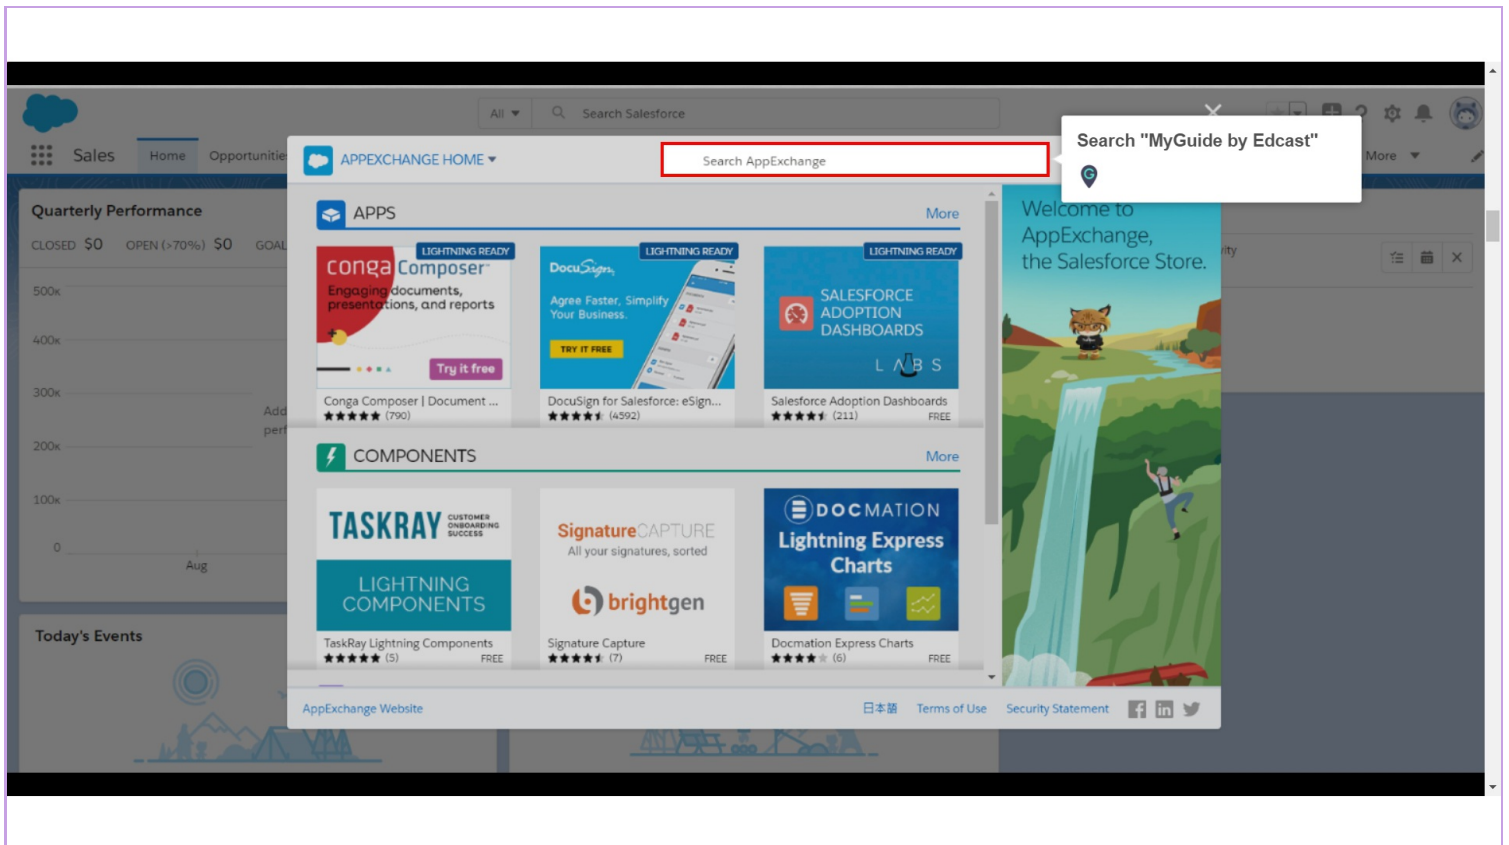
All ▾ Search Salesforce

Sales Home Opportunities More ▾

Quarterly Performance

CLOSED $0 OPEN (>70%) $0 GOAL

500k
400k
300k
200k
100k
0
Aug

Add perf

Today's Events

APPEXCHANGE HOME ▾

Search AppExchange

Search "MyGuide by Edcast"

APPS More

LIGHTNING READY
conga Composer
Engaging documents, presentations, and reports
Try it free
Conga Composer | Document ...
★★★★★ (790)

LIGHTNING READY
DocuSign
Agree Faster. Simplify Your Business.
TRY IT FREE
DocuSign for Salesforce: eSign...
★★★★★ (4592)

LIGHTNING READY
SALESFORCE ADOPTION DASHBOARDS
LABS
Salesforce Adoption Dashboards
★★★★★ (211) FREE

Welcome to AppExchange, the Salesforce Store.

COMPONENTS More

TASKRAY CUSTOMER ONBOARDING SUCCESS
LIGHTNING COMPONENTS
TaskRay Lightning Components
★★★★★ (5) FREE

SignatureCAPTURE
All your signatures, sorted
brightgen
Signature Capture
★★★★★ (7) FREE

DOCMATION
Lightning Express Charts
Docmation Express Charts
★★★★★ (6) FREE

AppExchange Website
日本語 Terms of Use Security Statement

ity